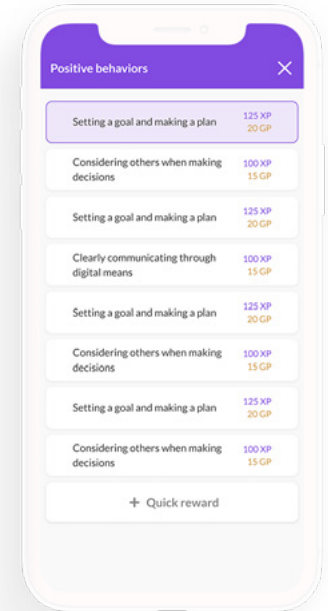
Positive behaviors

Setting a goal and making a plan 125 XP 20 GP

Considering others when making decisions 100 XP 15 GP

Setting a goal and making a plan 125 XP 20 GP

Clearly communicating through digital means 100 XP 15 GP

Setting a goal and making a plan 125 XP 20 GP

Considering others when making decisions 100 XP 15 GP

Setting a goal and making a plan 125 XP 20 GP

Considering others when making decisions 100 XP 15 GP

+ Quick reward